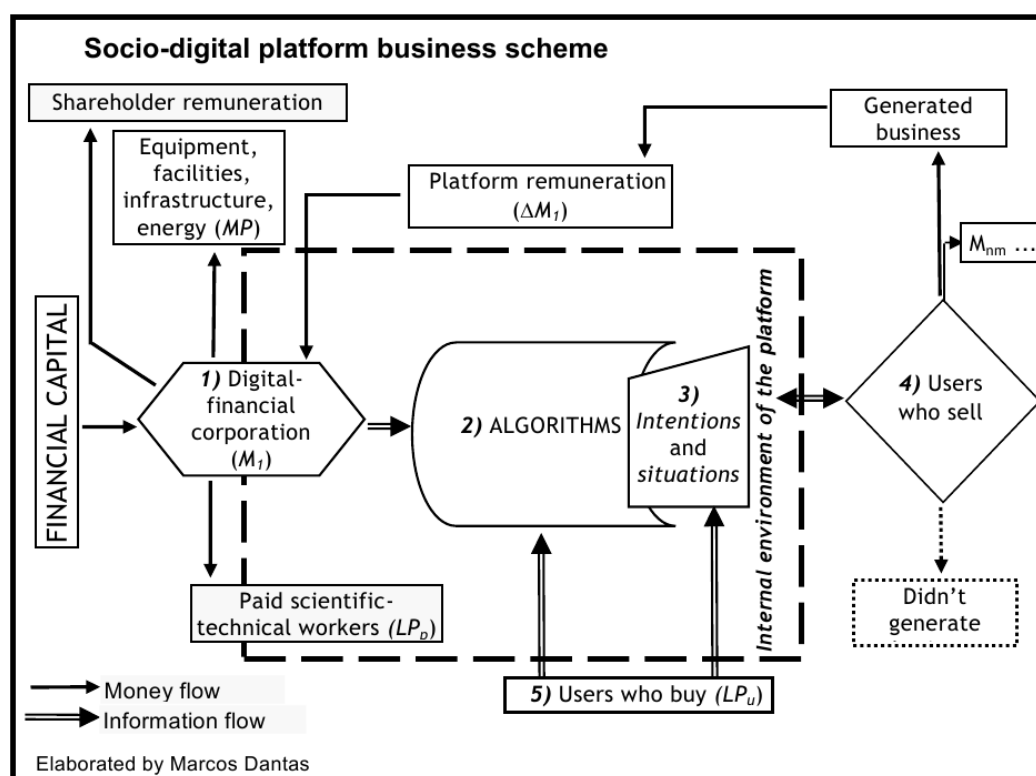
Socio-digital platform business scheme

Shareholder remuneration

Equipment, facilities, infrastructure, energy (*MP*)

Platform remuneration ($\Delta M_1$)

Generated business

$M_{nm}$ …

FINANCIAL CAPITAL

*1)* Digital-financial corporation ($M_1$)

*2)* ALGORITHMS

*3)* *Intentions* and *situations*

*Internal environment of the platform*

*4)* Users who sell

Paid scientific-technical workers ($LP_p$)

Didn't generate

Money flow

Information flow

*5)* Users who buy ($LP_u$)

Elaborated by Marcos Dantas